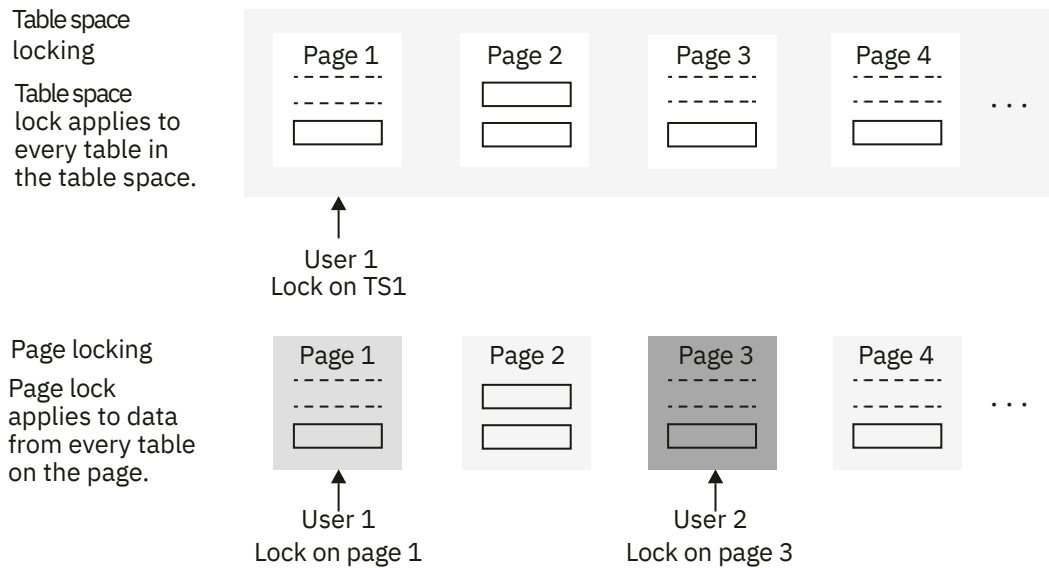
Table space locking

Table space lock applies to every table in the table space.

Page 1

Page 2

Page 3

Page 4

. . .

User 1
Lock on TS1

Page locking

Page lock applies to data from every table on the page.

Page 1

Page 2

Page 3

Page 4

. . .

User 1
Lock on page 1

User 2
Lock on page 3